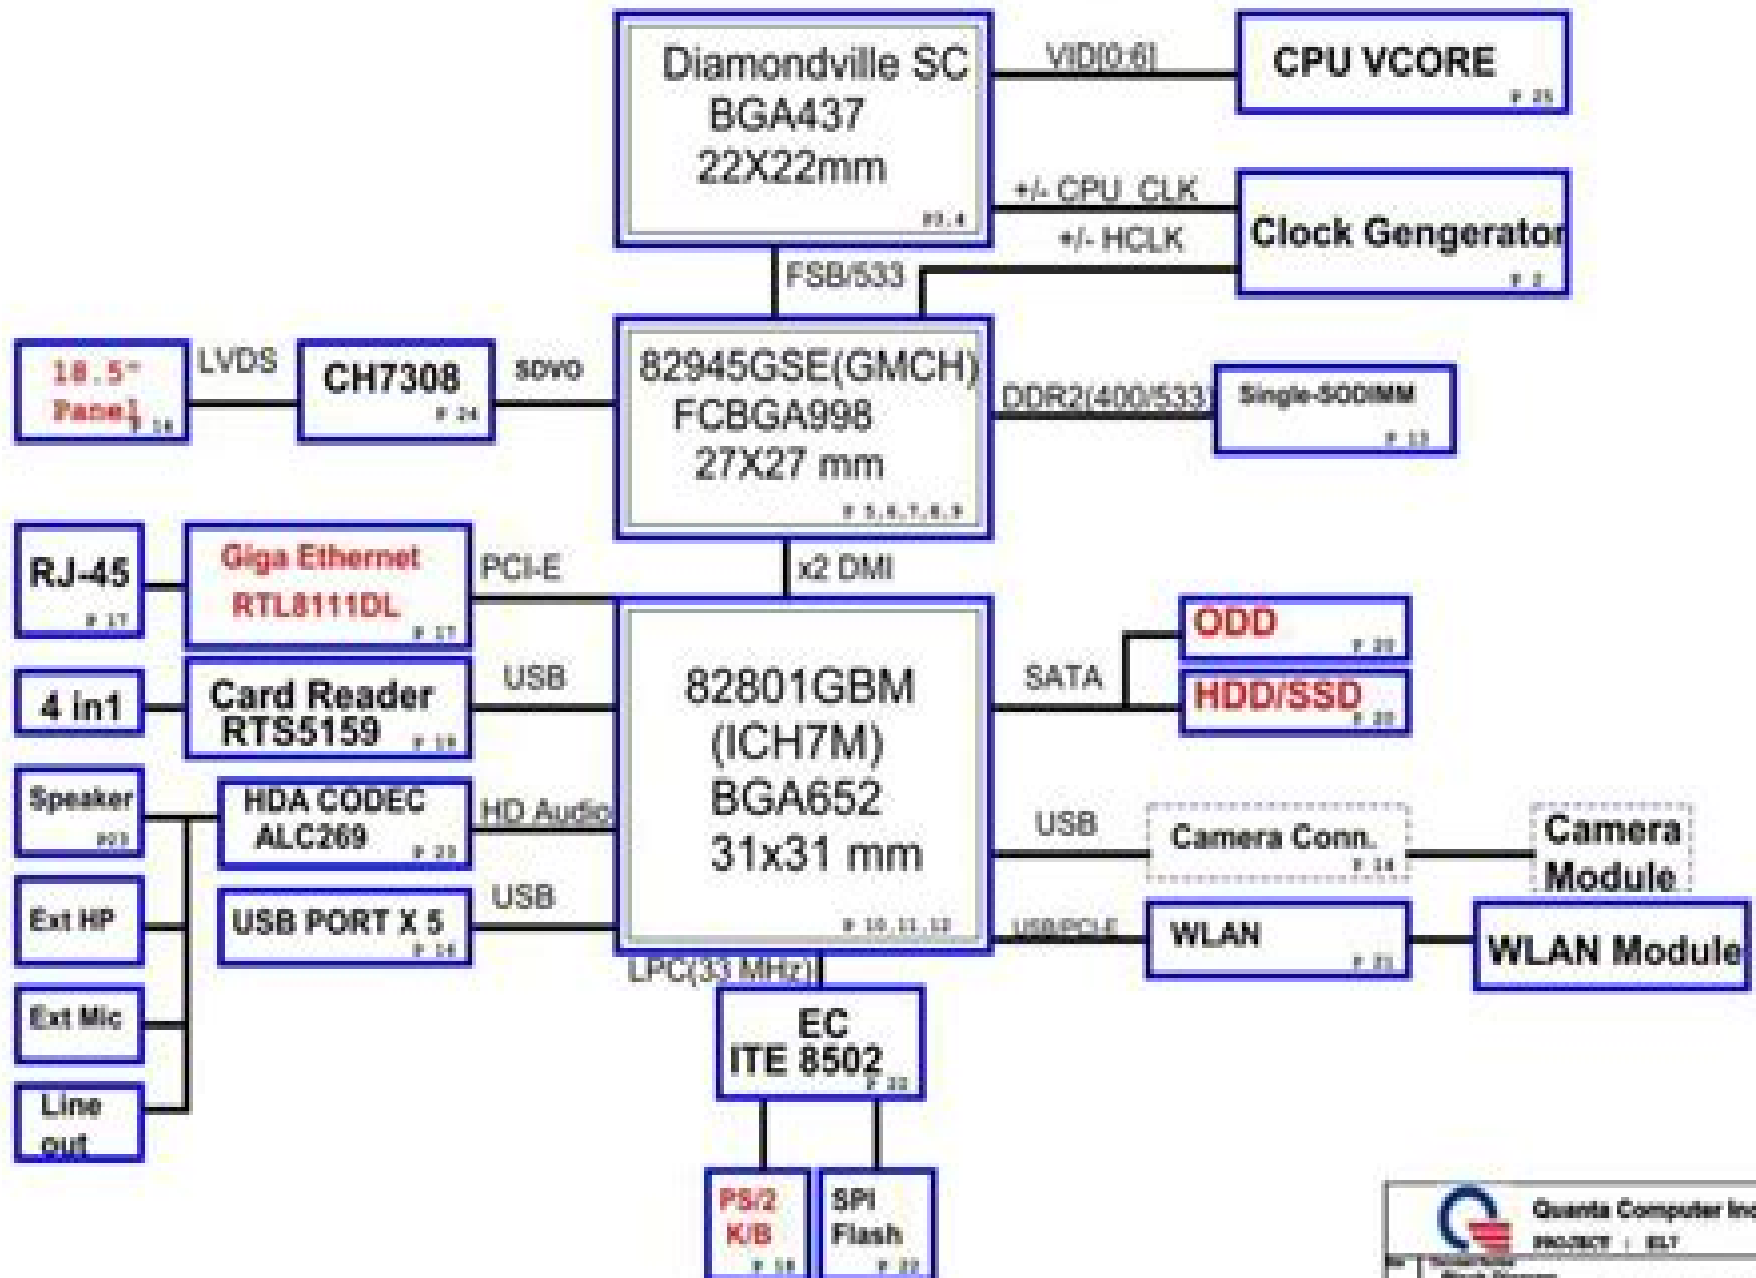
Diamondville SC
BGA437
22X22mm
P3,4

VID[0:6]

CPU VCORE
P 25

+/- CPU_CLK
+/- HCLK

Clock Gengerator
P 2

FSB/533

18.5" Panel
P 16

LVDS

CH7308
P 24

SDVO

82945GSE(GMCH)
FCBGA998
27X27 mm
P 5,6,7,8,9

DDR2(400/533)

Single-SODIMM
P 13

x2 DMI

RJ-45
P 17

Giga Ethernet
RTL8111DL
P 17

PCI-E

4 in1

Card Reader
RTS5159
P 18

USB

82801GBM
(ICH7M)
BGA652
31x31 mm
P 10,11,12

SATA

ODD
P 20

HDD/SSD
P 20

Speaker
P23

HDA CODEC
ALC269
P 23

HD Audio

USB

Camera Conn.
P 14

Camera
Module

Ext HP

USB PORT X 5
P 16

USB

USB/PCI-E

WLAN
P 21

WLAN Module

Ext Mic

LPC(33 MHz)

EC
ITE 8502
P 22

Line
out

PS/2
K/B
P 16

SPI
Flash
P 22

Quanta Computer Inc
PROJECT : EL7
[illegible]